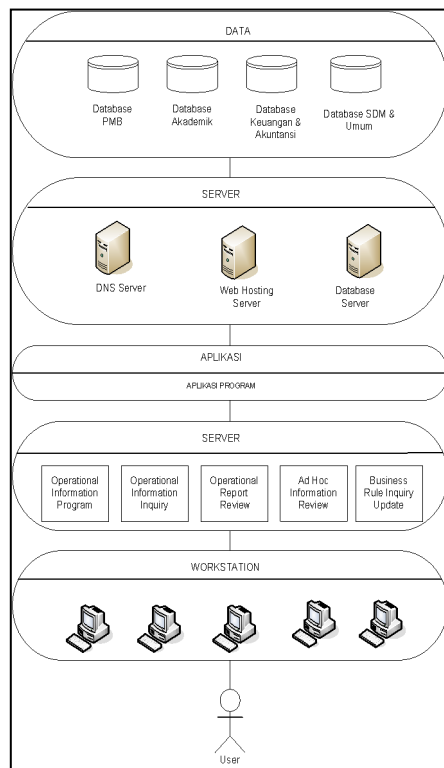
DATA

Database PMB

Database Akademik

Database Keuangan & Akuntansi

Database SDM & Umum

SERVER

DNS Server

Web Hosting Server

Database Server

APLIKASI

APLIKASI PROGRAM

SERVER

Operational Information Program

Operational Information Inquiry

Operational Report Review

Ad Hoc Information Review

Business Rule Inquiry Update

WORKSTATION

User